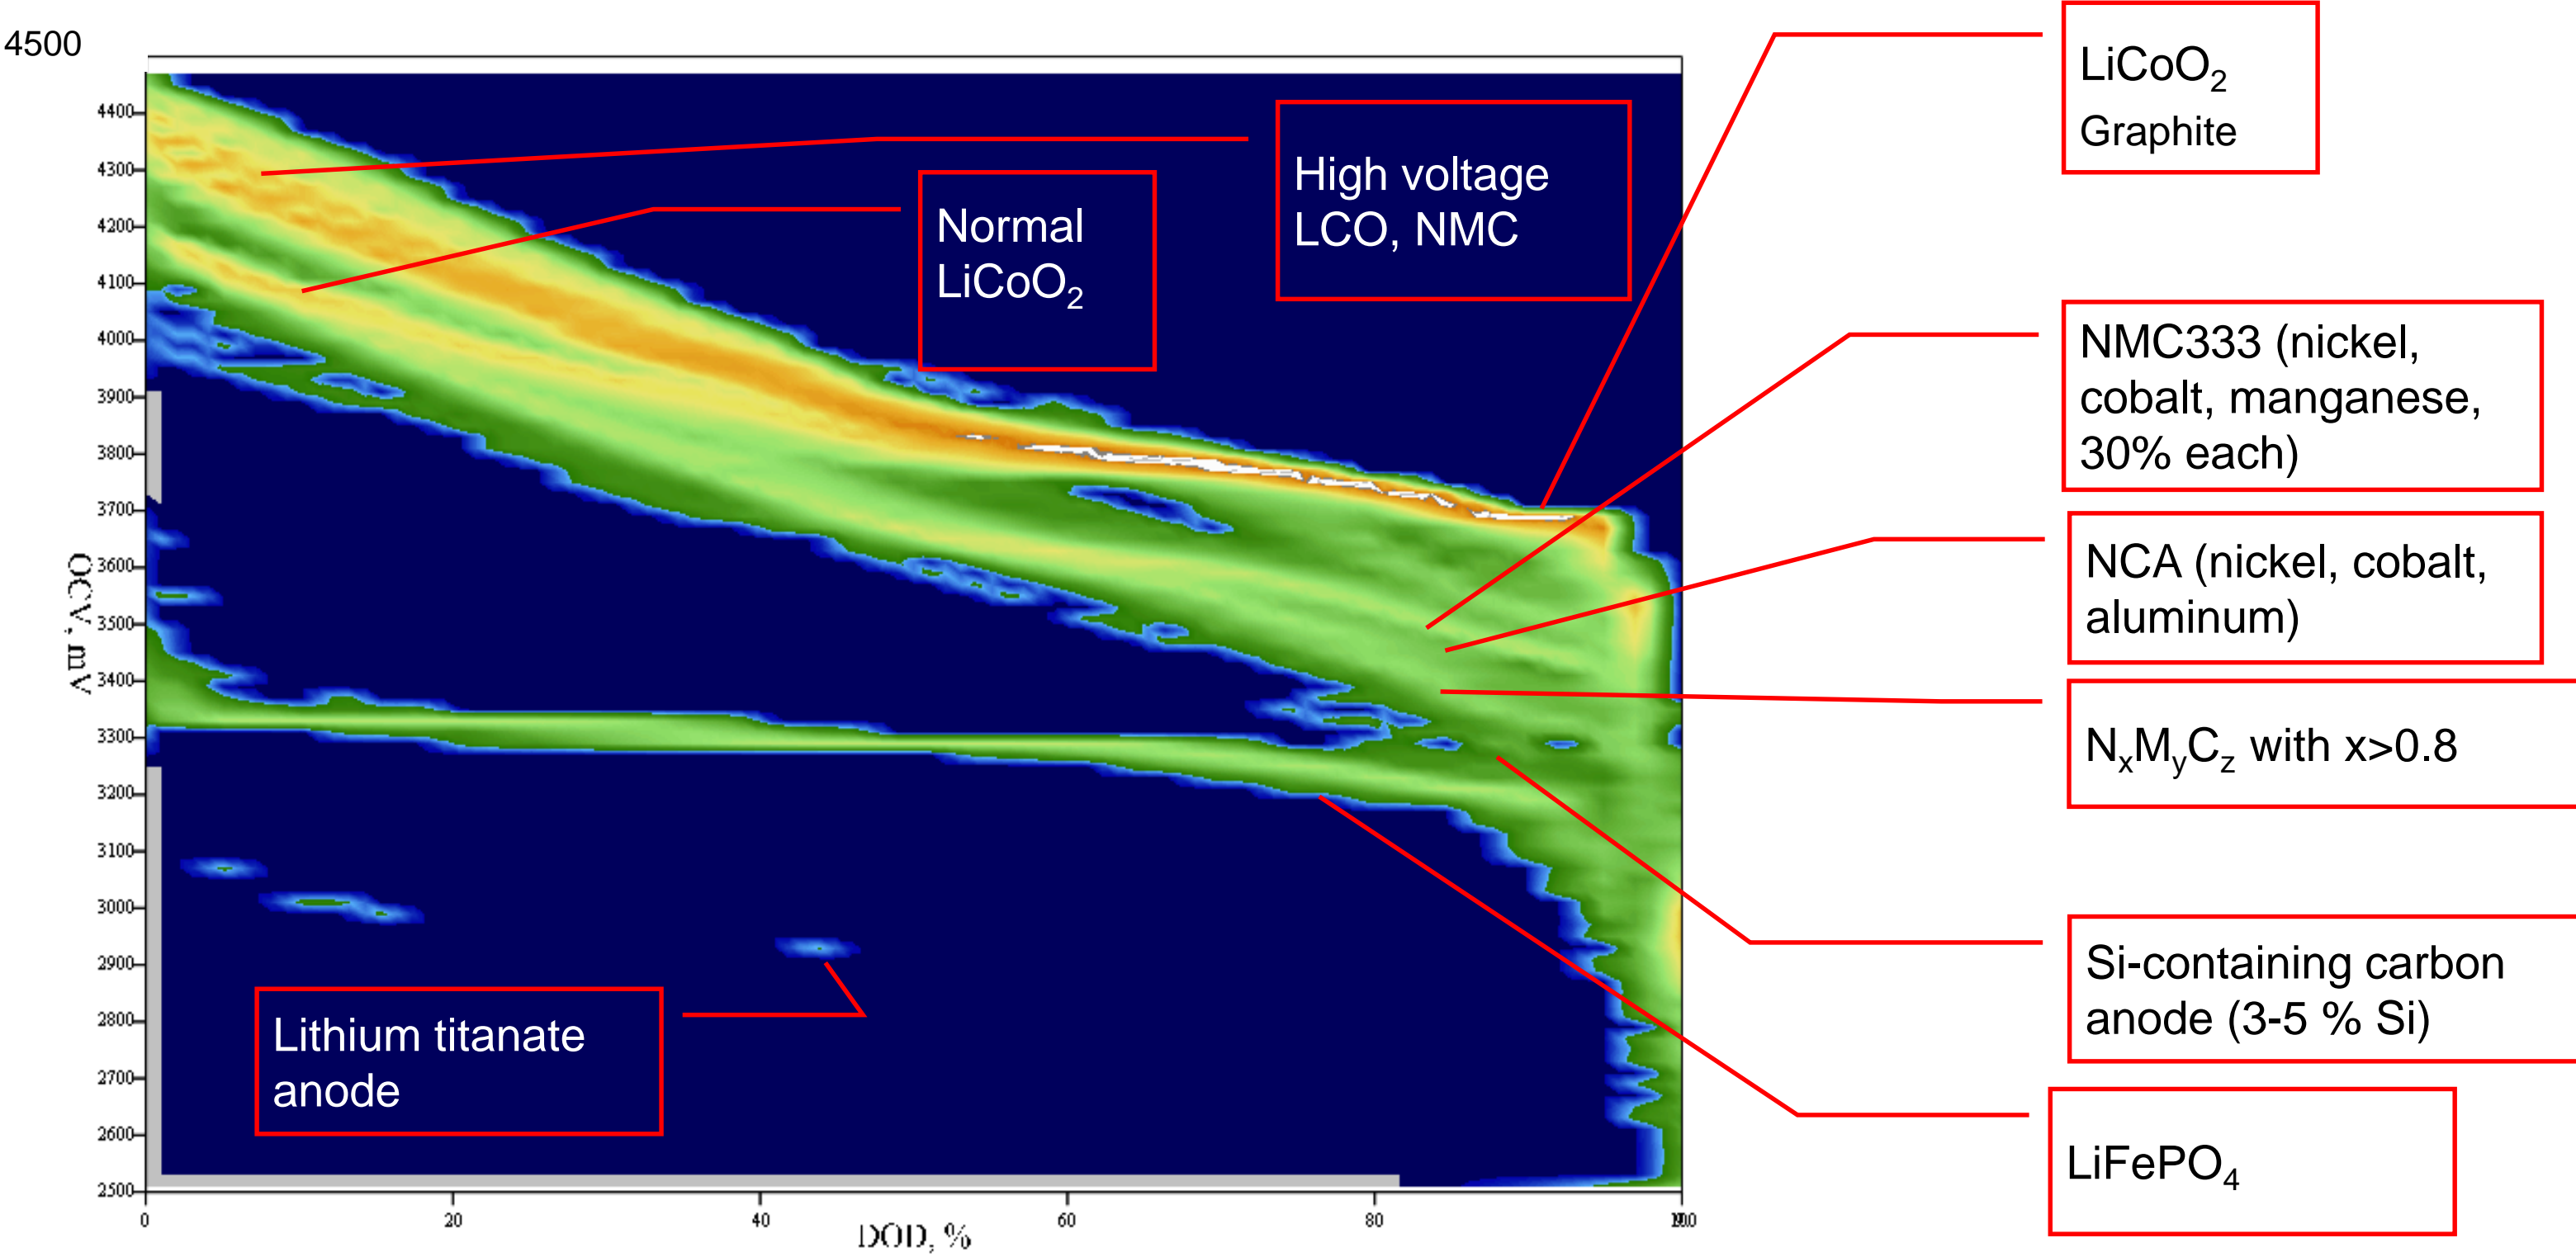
4500

4400
4300
4200
4100
4000
3900
3800
3700
3600
3500
3400
3300
3200
3100
3000
2900
2800
2700
2600
2500

OCV, mV

0
20
40
60
80
100

DOD, %

Normal $LiCoO_2$

High voltage LCO, NMC

$LiCoO_2$
Graphite

NMC333 (nickel, cobalt, manganese, 30% each)

NCA (nickel, cobalt, aluminum)

$N_xM_yC_z$ with x>0.8

Si-containing carbon anode (3-5 % Si)

$LiFePO_4$

Lithium titanate anode